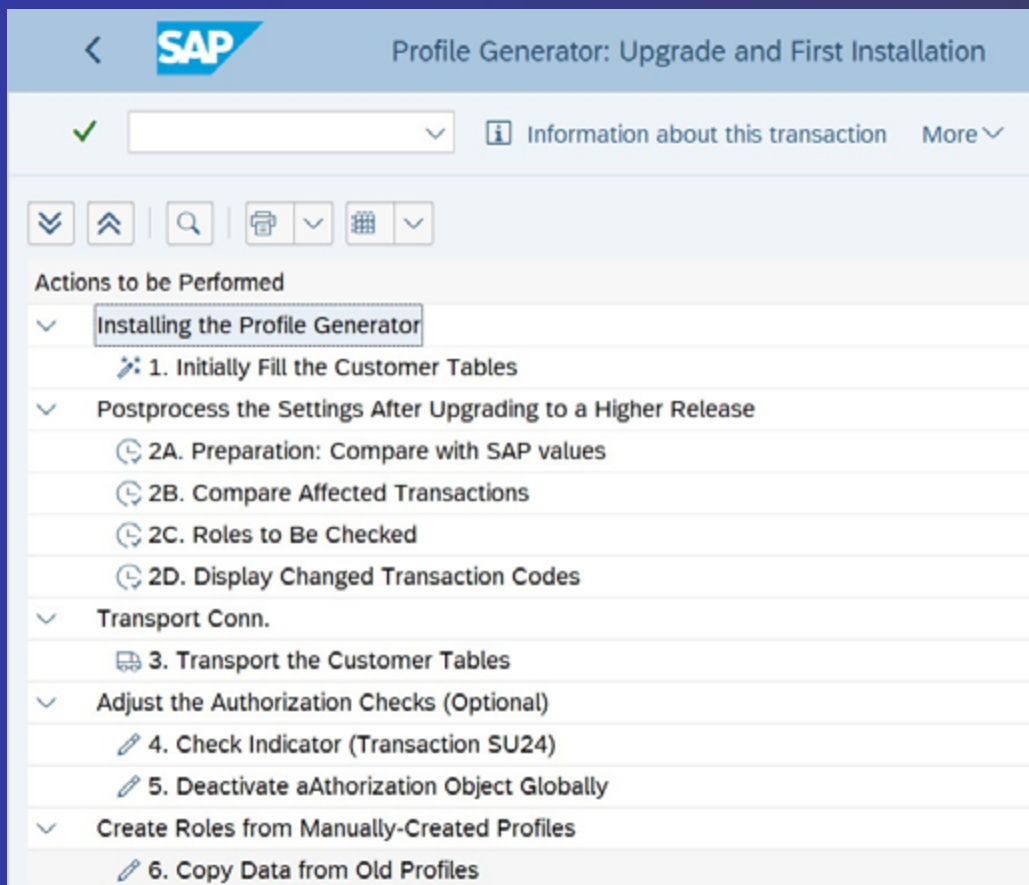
SAP

Profile Generator: Upgrade and First Installation

Information about this transaction

More

Actions to be Performed

Installing the Profile Generator

1. Initially Fill the Customer Tables

Postprocess the Settings After Upgrading to a Higher Release

2A. Preparation: Compare with SAP values

2B. Compare Affected Transactions

2C. Roles to Be Checked

2D. Display Changed Transaction Codes

Transport Conn.

3. Transport the Customer Tables

Adjust the Authorization Checks (Optional)

4. Check Indicator (Transaction SU24)

5. Deactivate aAthorization Object Globally

Create Roles from Manually-Created Profiles

6. Copy Data from Old Profiles